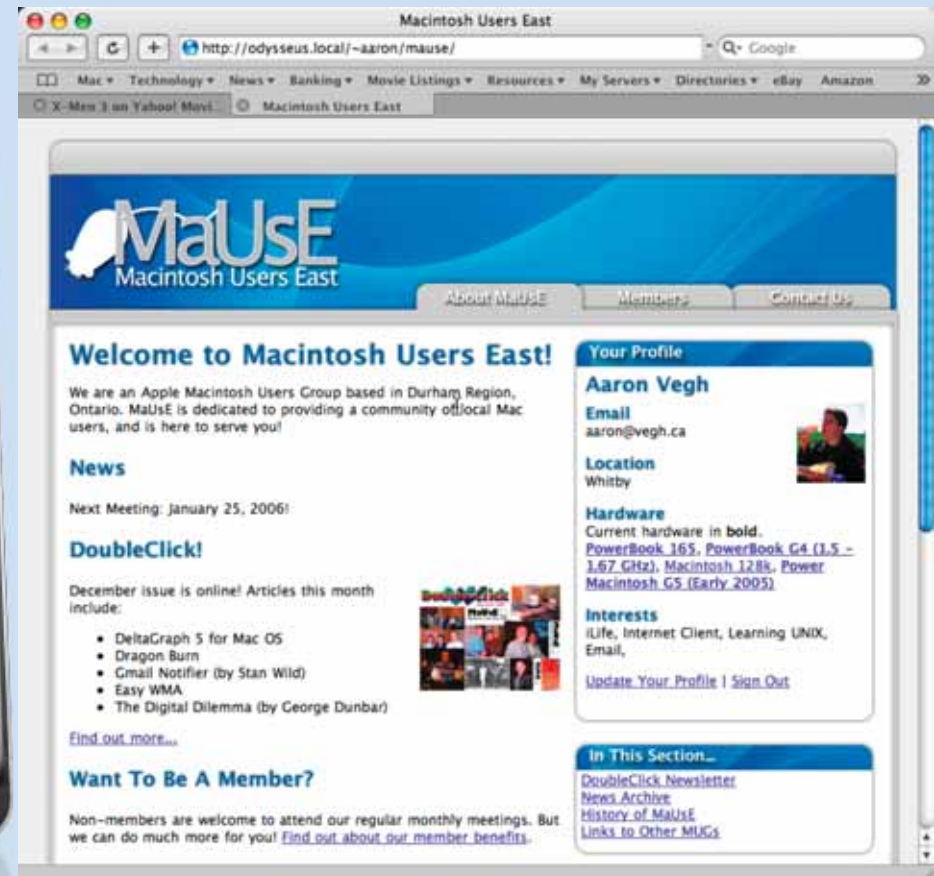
Macintosh Users East

http://odysseus.local/~aaron/mause/

Q- Google

Mac ▾ Technology ▾ News ▾ Banking ▾ Movie Listings ▾ Resources ▾ My Servers ▾ Directories ▾ eBay Amazon »

X-Men 3 on Yahoo! Movi... Macintosh Users East

MaUsE
Macintosh Users East

About MaUsE Members Contact Us

Welcome to Macintosh Users East!

We are an Apple Macintosh Users Group based in Durham Region, Ontario. MaUsE is dedicated to providing a community of local Mac users, and is here to serve you!

News

Next Meeting: January 25, 2006!

DoubleClick!

December issue is online! Articles this month include:

- DeltaGraph 5 for Mac OS
- Dragon Burn
- Gmail Notifier (by Stan Wild)
- Easy WMA
- The Digital Dilemma (by George Dunbar)

Find out more...

Want To Be A Member?

Non-members are welcome to attend our regular monthly meetings. But we can do much more for you! Find out about our member benefits.

Your Profile

Aaron Vegh

Email
aaron@vegh.ca

Location
Whitby

Hardware
Current hardware in bold.
PowerBook 165, PowerBook G4 (1.5 - 1.67 GHz), Macintosh 128k, Power Macintosh G5 (Early 2005)

Interests
iLife, Internet Client, Learning UNIX, Email,

Update Your Profile | Sign Out

In This Section...

DoubleClick Newsletter
News Archive
History of MaUsE
Links to Other MUGs